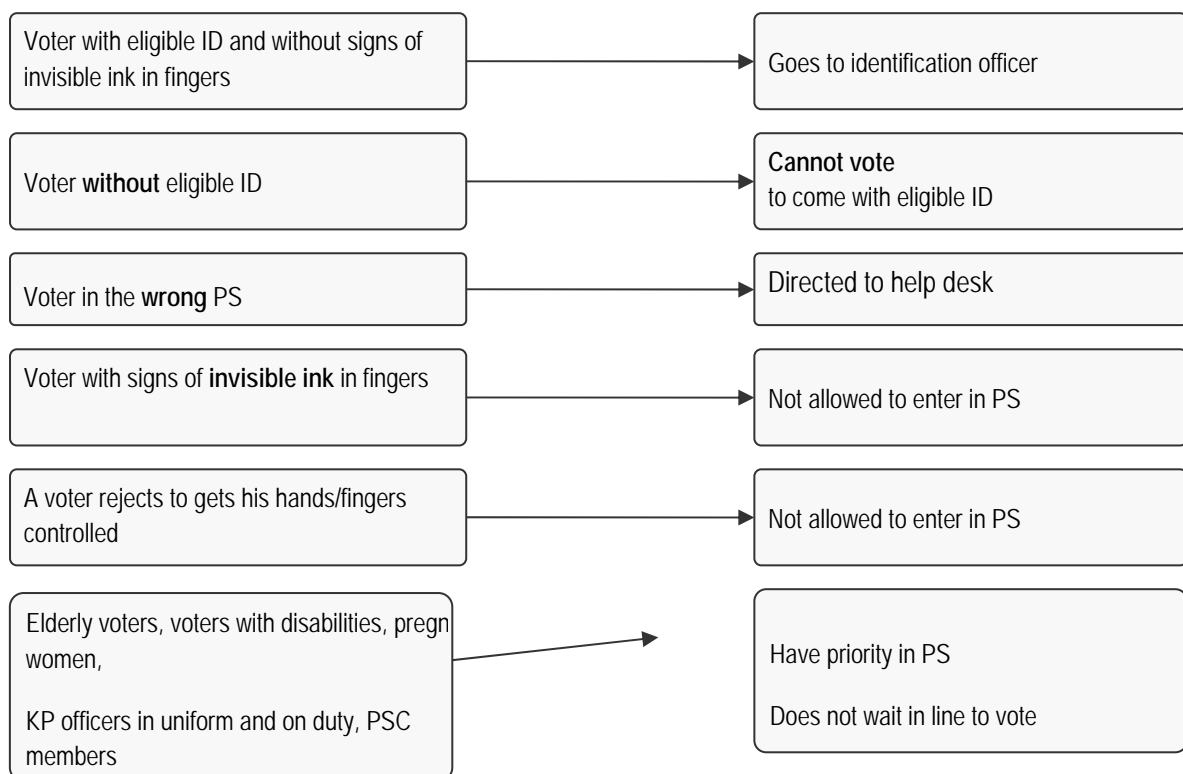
Voter with eligible ID and without signs of invisible ink in fingers

Goes to identification officer

Voter **without** eligible ID

**Cannot vote**
to come with eligible ID

Voter in the **wrong** PS

Directed to help desk

Voter with signs of **invisible ink** in fingers

Not allowed to enter in PS

A voter rejects to gets his hands/fingers controlled

Not allowed to enter in PS

Elderly voters, voters with disabilities, pregn women,

KP officers in uniform and on duty, PSC members

Have priority in PS

Does not wait in line to vote